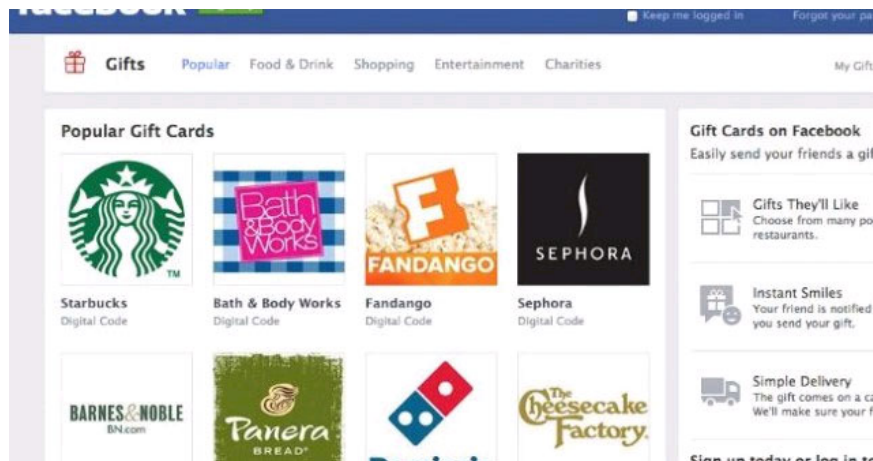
facebook

Keep me logged in Forgot your pa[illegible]

Gifts Popular Food & Drink Shopping Entertainment Charities My Gift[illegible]

Popular Gift Cards

TM

Bath & Body Works

FANDANGO

SEPHORA

Starbucks
Digital Code

Bath & Body Works
Digital Code

Fandango
Digital Code

Sephora
Digital Code

BARNES & NOBLE
BN.com

Panera
BREAD

The Cheesecake Factory

Gift Cards on Facebook
Easily send your friends a gif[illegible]

Gifts They'll Like
Choose from many po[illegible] restaurants.

Instant Smiles
Your friend is notified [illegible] you send your gift.

Simple Delivery
The gift comes on a c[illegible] We'll make sure your f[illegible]

Sign up today or log in t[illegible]